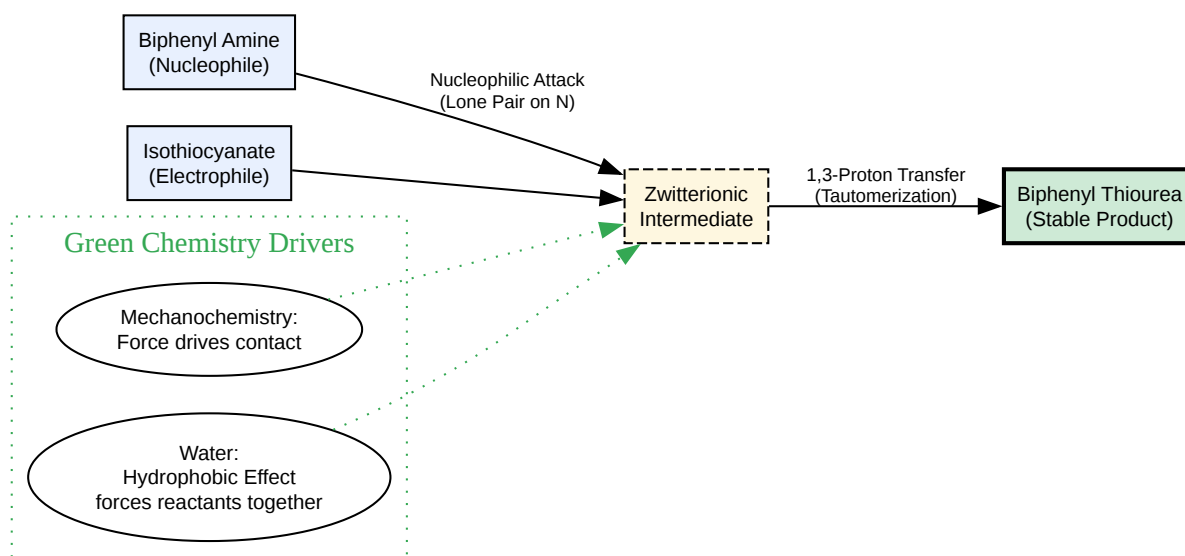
Biphenyl Amine
(Nucleophile)

Isothiocyanate
(Electrophile)

Nucleophilic Attack
(Lone Pair on N)

Zwitterionic
Intermediate

1,3-Proton Transfer
(Tautomerization)

Biphenyl Thiourea
(Stable Product)

Green Chemistry Drivers

Mechanochemistry:
Force drives contact

Water:
Hydrophobic Effect
forces reactants together